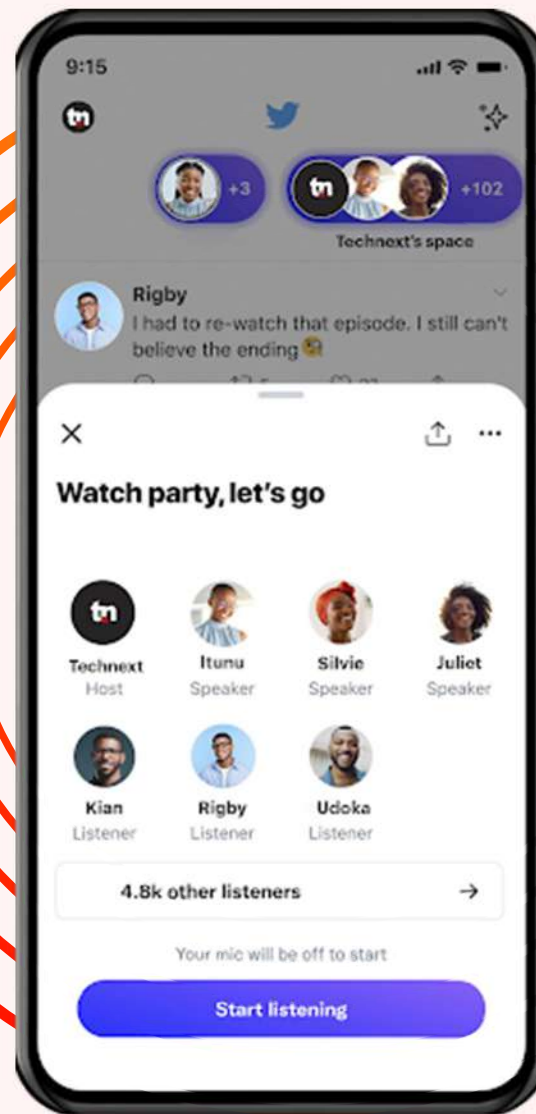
9:15

tn

+3

tn +102

Technext's space

Rigby
I had to re-watch that episode. I still can't believe the ending 😭

Watch party, let's go

tn
Technext
Host

Itunu
Speaker

Silvie
Speaker

Juliet
Speaker

Kian
Listener

Rigby
Listener

Udoka
Listener

4.8k other listeners

Your mic will be off to start

Start listening